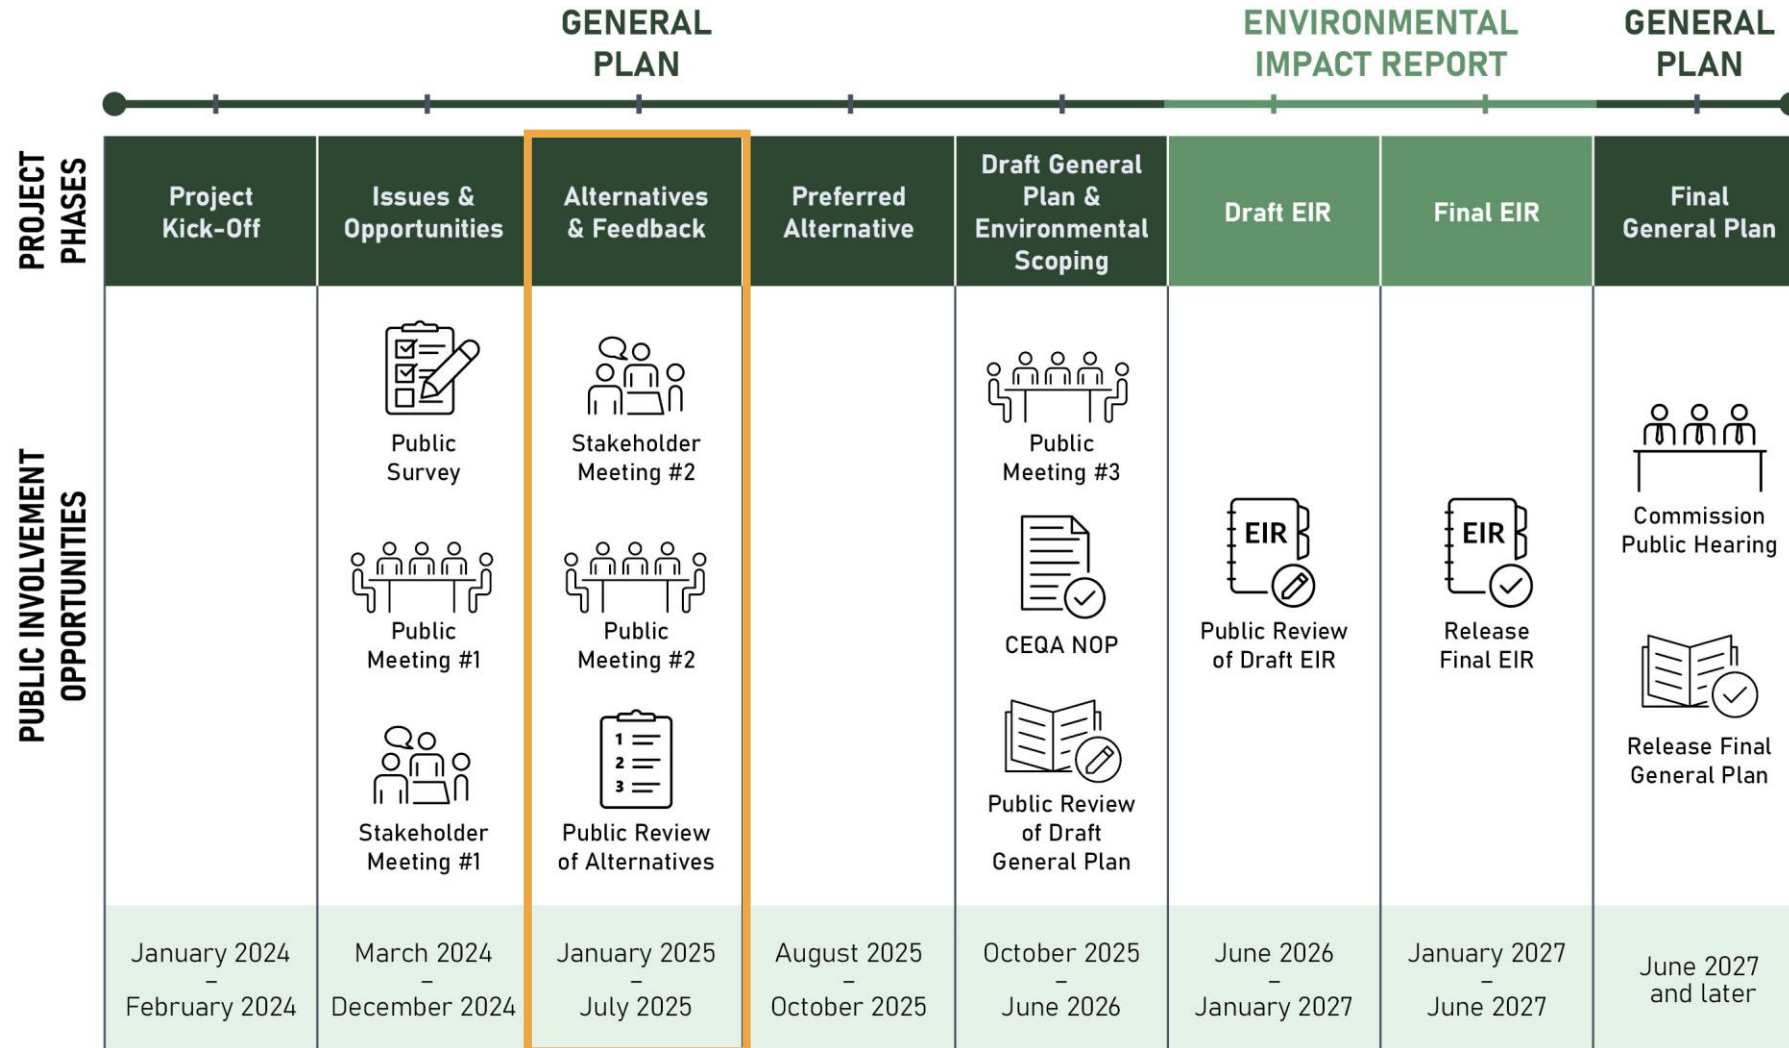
GENERAL PLAN

ENVIRONMENTAL IMPACT REPORT

GENERAL PLAN

PROJECT PHASES

PUBLIC INVOLVEMENT OPPORTUNITIES

| Project Kick-Off | Issues & Opportunities | Alternatives & Feedback | Preferred Alternative | Draft General Plan & Environmental Scoping | Draft EIR | Final EIR | Final General Plan |
|---|---|---|---|---|---|---|---|
| | Public Survey<br>Public Meeting #1<br>Stakeholder Meeting #1 | Stakeholder Meeting #2<br>Public Meeting #2<br>Public Review of Alternatives | | Public Meeting #3<br>CEQA NOP<br>Public Review of Draft General Plan | EIR<br>Public Review of Draft EIR | EIR<br>Release Final EIR | Commission Public Hearing<br>Release Final General Plan |
| January 2024 – February 2024 | March 2024 – December 2024 | January 2025 – July 2025 | August 2025 – October 2025 | October 2025 – June 2026 | June 2026 – January 2027 | January 2027 – June 2027 | June 2027 and later |